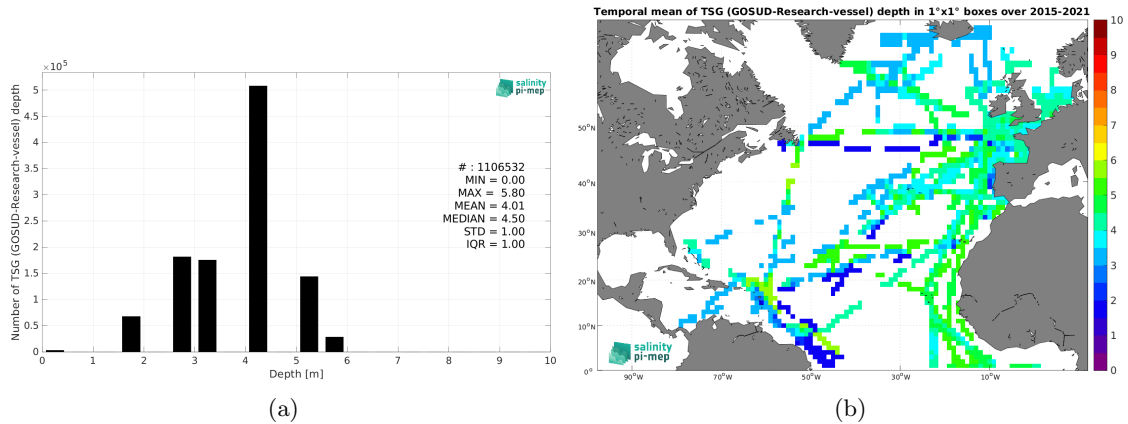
$\times 10^5$

salinity pi-mep

Number of TSG (GOSUD-Research-vessel) depth

5
4.5
4
3.5
3
2.5
2
1.5
1
0.5
0

# : 1106532
MIN = 0.00
MAX = 5.80
MEAN = 4.01
MEDIAN = 4.50
STD = 1.00
IQR = 1.00

0 1 2 3 4 5 6 7 8 9 10

Depth [m]

(a)

Temporal mean of TSG (GOSUD-Research-vessel) depth in 1°x1° boxes over 2015-2021

50°N
40°N
30°N
20°N
10°N
0°

90°W 70°W 50°W 30°W 10°W

salinity pi-mep

10
9
8
7
6
5
4
3
2
1
0

(b)